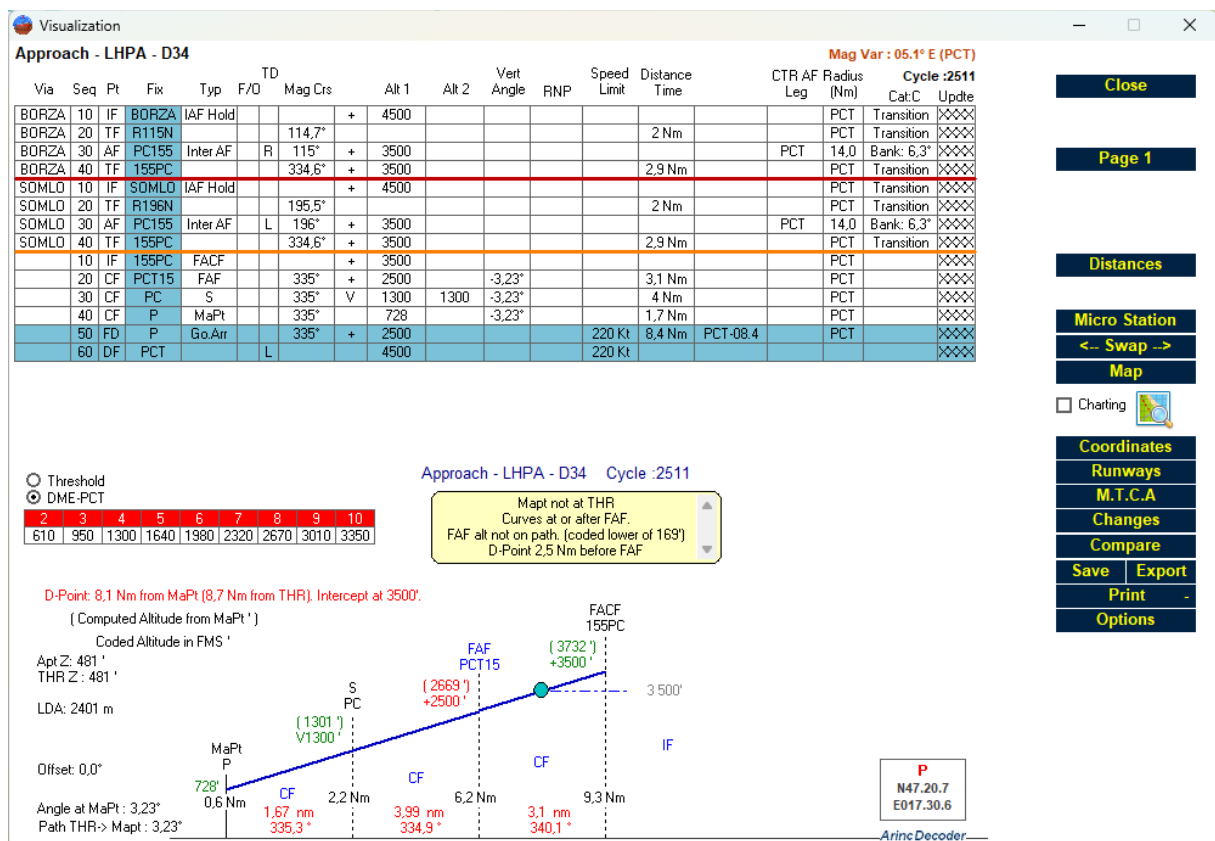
Visualization

Approach - LHPA - D34

Mag Var : 05.1° E (PCT)

Cycle :2511

| Via | Seq | Pt | Fix | Typ | TD F/O | Mag Crs | | Alt 1 | Alt 2 | Vert Angle | RNP | Speed Limit | Distance Time | | CTR AF Leg | Radius (Nm) | Cat:C | Updte |
|---|---|---|---|---|---|---|---|---|---|---|---|---|---|---|---|---|---|---|
| BORZA | 10 | IF | BORZA | IAF Hold | | | + | 4500 | | | | | | | | PCT | Transition | XXXX |
| BORZA | 20 | TF | R115N | | | 114,7° | | | | | | | 2 Nm | | | PCT | Transition | XXXX |
| BORZA | 30 | AF | PC155 | Inter AF | R | 115° | + | 3500 | | | | | | | PCT | 14,0 | Bank: 6,3° | XXXX |
| BORZA | 40 | TF | 155PC | | | 334,6° | + | 3500 | | | | | 2,9 Nm | | | PCT | Transition | XXXX |
| SOMLO | 10 | IF | SOMLO | IAF Hold | | | + | 4500 | | | | | | | | PCT | Transition | XXXX |
| SOMLO | 20 | TF | R196N | | | 195,5° | | | | | | | 2 Nm | | | PCT | Transition | XXXX |
| SOMLO | 30 | AF | PC155 | Inter AF | L | 196° | + | 3500 | | | | | | | PCT | 14,0 | Bank: 6,3° | XXXX |
| SOMLO | 40 | TF | 155PC | | | 334,6° | + | 3500 | | | | | 2,9 Nm | | | PCT | Transition | XXXX |
| | 10 | IF | 155PC | FACF | | | + | 3500 | | | | | | | | PCT | | XXXX |
| | 20 | CF | PCT15 | FAF | | 335° | + | 2500 | | -3,23° | | | 3,1 Nm | | | PCT | | XXXX |
| | 30 | CF | PC | S | | 335° | V | 1300 | 1300 | -3,23° | | | 4 Nm | | | PCT | | XXXX |
| | 40 | CF | P | MaPt | | 335° | + | 728 | | -3,23° | | | 1,7 Nm | | | PCT | | XXXX |
| | 50 | FD | P | Go.Arr | | 335° | + | 2500 | | | | 220 Kt | 8,4 Nm | PCT-08.4 | | PCT | | XXXX |
| | 60 | DF | PCT | | L | | | 4500 | | | | 220 Kt | | | | | | XXXX |

Close
Page 1
Distances
Micro Station
<-- Swap -->
Map
Charting
Coordinates
Runways
M.T.C.A
Changes
Compare
Save Export
Print
Options

Threshold
DME-PCT

| 2 | 3 | 4 | 5 | 6 | 7 | 8 | 9 | 10 |
|---|---|---|---|---|---|---|---|---|
| 610 | 950 | 1300 | 1640 | 1980 | 2320 | 2670 | 3010 | 3350 |

Approach - LHPA - D34 Cycle :2511

Mapt not at THR
Curves at or after FAF.
FAF alt not on path. (coded lower of 169')
D-Point 2,5 Nm before FAF

D-Point: 8,1 Nm from MaPt (8,7 Nm from THR). Intercept at 3500'.

( Computed Altitude from MaPt ' )
Coded Altitude in FMS '

Apt Z: 481 '
THR Z : 481 '
LDA: 2401 m
Offset: 0,0°
Angle at MaPt : 3,23°
Path THR-> Mapt : 3,23°

FACF 155PC
( 3732 ') +3500 '
FAF PCT15
( 2669 ') +2500 '
3 500'
S PC
( 1301 ') V1300 '
MaPt P
728'
IF
CF CF CF CF
0,6 Nm 2,2 Nm 6,2 Nm 9,3 Nm
1,67 nm 335,3 °
3,99 nm 334,9 °
3,1 nm 340,1 °

P
N47.20.7
E017.30.6
ArincDecoder